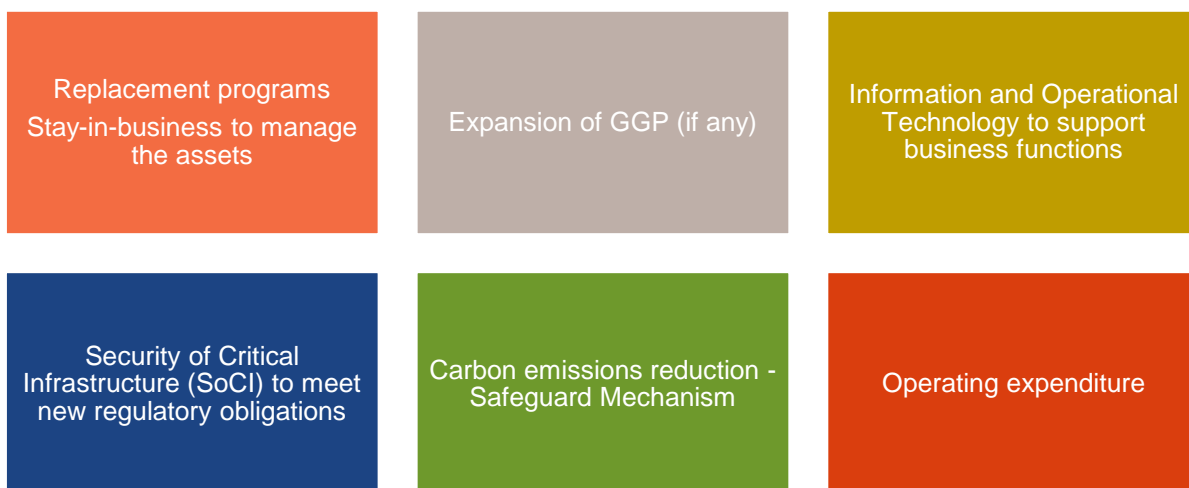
Replacement programs

Stay-in-business to manage the assets

Expansion of GGP (if any)

Information and Operational Technology to support business functions

Security of Critical Infrastructure (SoCI) to meet new regulatory obligations

Carbon emissions reduction - Safeguard Mechanism

Operating expenditure